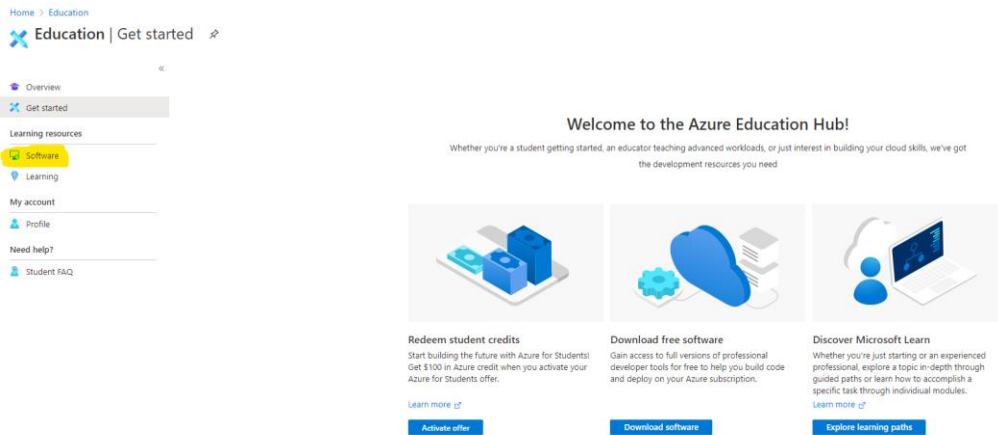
Home > Education

Education | Get started

«

Overview

Get started

Learning resources

Software

Learning

My account

Profile

Need help?

Student FAQ

Welcome to the Azure Education Hub!

Whether you're a student getting started, an educator teaching advanced workloads, or just interest in building your cloud skills, we've got the development resources you need

Redeem student credits

Start building the future with Azure for Students! Get $100 in Azure credit when you activate your Azure for Students offer.

Learn more

Activate offer

Download free software

Gain access to full versions of professional developer tools for free to help you build code and deploy on your Azure subscription.

Download software

Discover Microsoft Learn

Whether you're just starting or an experienced professional, explore a topic in-depth through guided paths or learn how to accomplish a specific task through individual modules.

Learn more

Explore learning paths